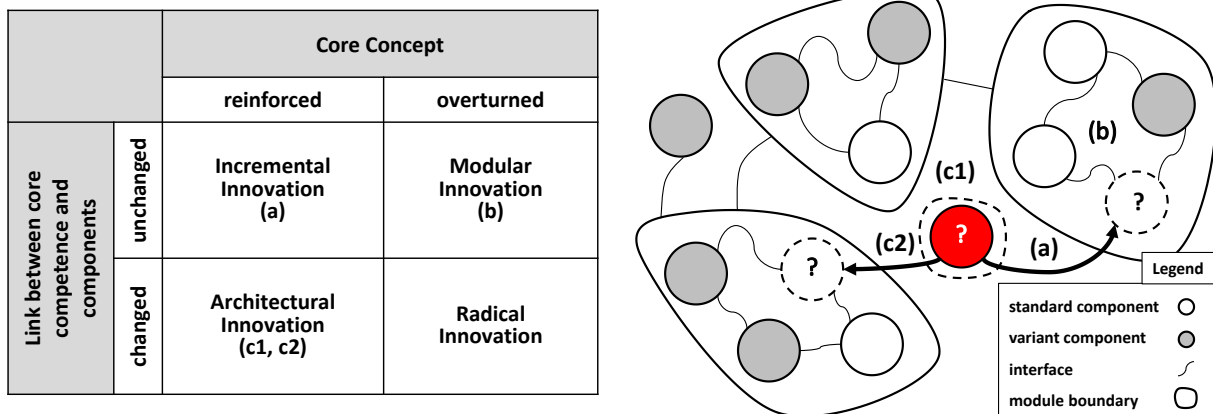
| | | Core Concept | |
|---|---|---|---|
| | | reinforced | overturned |
| Link between core competence and components | unchanged | Incremental Innovation (a) | Modular Innovation (b) |
| | changed | Architectural Innovation (c1, c2) | Radical Innovation |

(b)

(c1)

?

?

(c2)

?

(a)

?

Legend

standard component

variant component

interface

module boundary